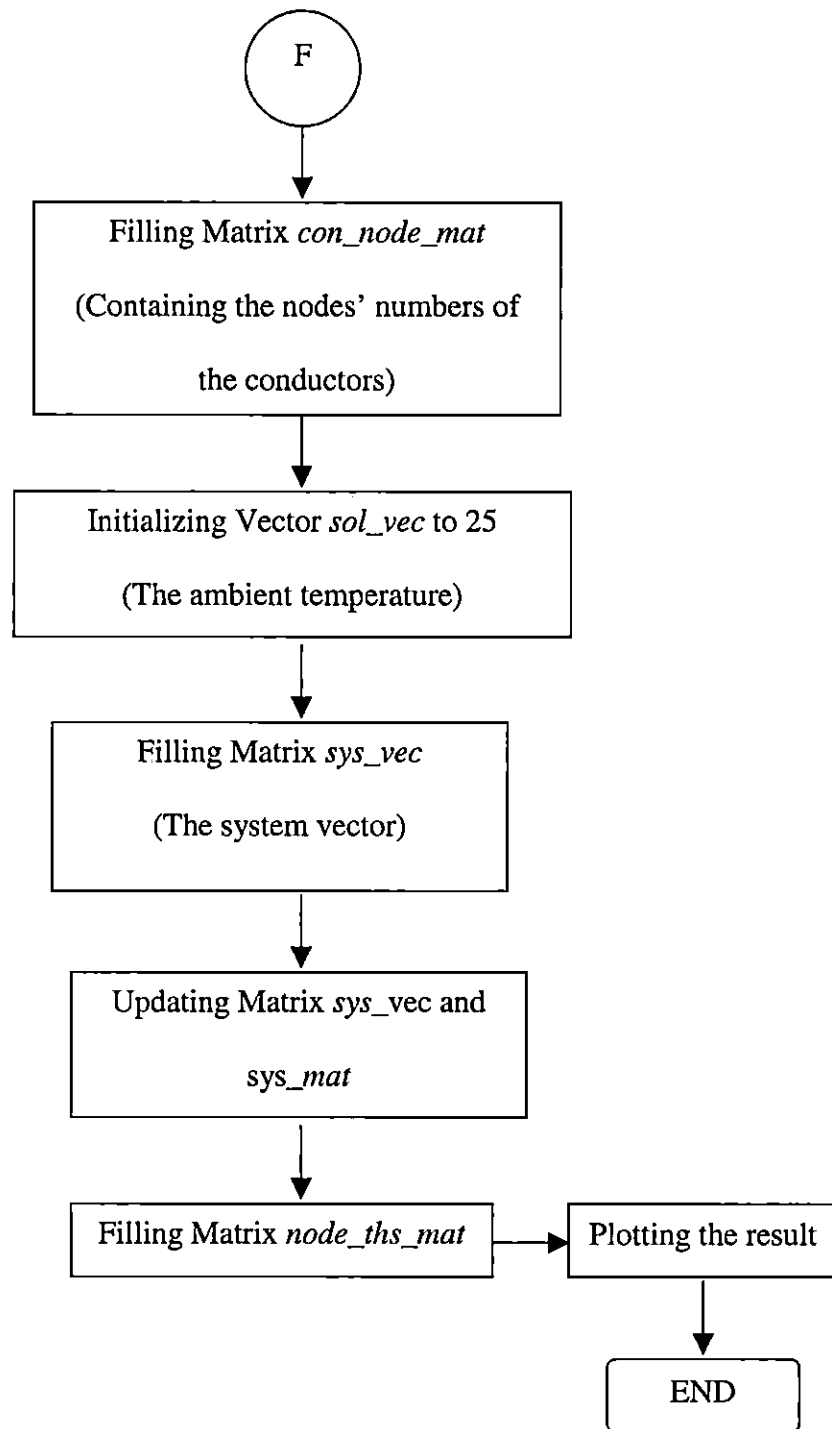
F

Filling Matrix con_node_mat (Containing the nodes' numbers of the conductors)

Initializing Vector sol_vec to 25 (The ambient temperature)

Filling Matrix sys_vec (The system vector)

Updating Matrix sys_vec and sys_mat

Filling Matrix node_ths_mat

Plotting the result

END